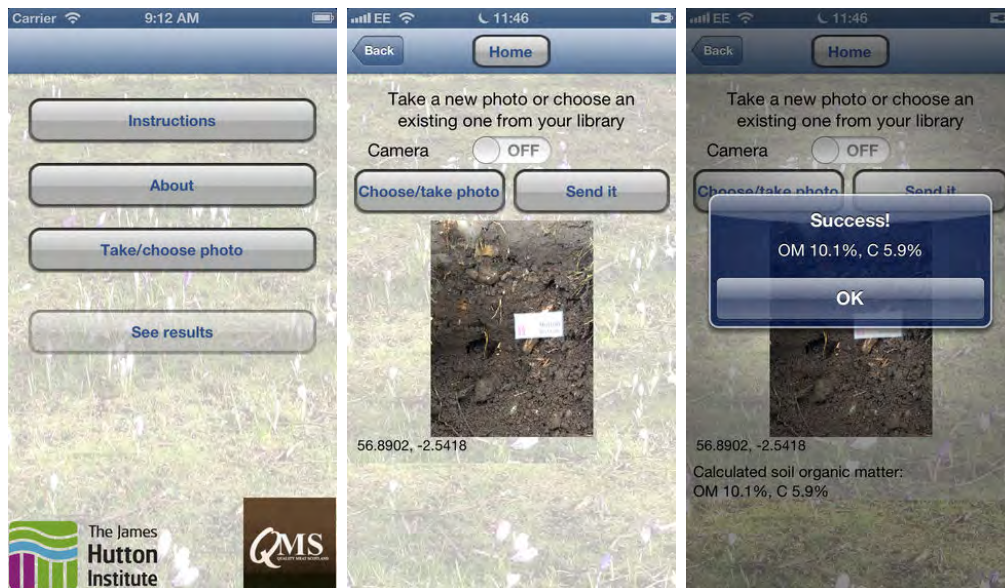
Carrier 9:12 AM

Instructions

About

Take/choose photo

See results

The James Hutton Institute

QMS QUALITY MEAT SCOTLAND

EE 11:46

Back

Home

Take a new photo or choose an existing one from your library

Camera OFF

Choose/take photo

Send it

56.8902, -2.5418

EE 11:46

Back

Home

Take a new photo or choose an existing one from your library

Camera OFF

Choose/take photo

Send it

Success!

OM 10.1%, C 5.9%

OK

56.8902, -2.5418

Calculated soil organic matter:
OM 10.1%, C 5.9%